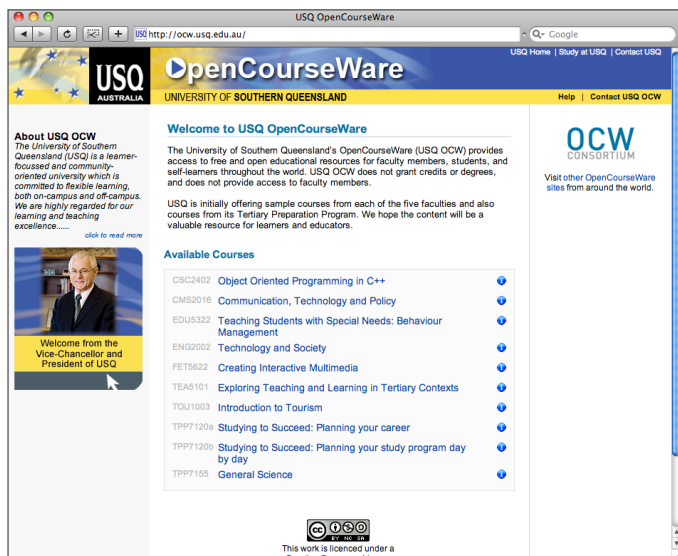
USQ OpenCourseWare

http://ocw.usq.edu.au/

Google

USQ Home | Study at USQ | Contact USQ

USQ AUSTRALIA

OpenCourseWare

UNIVERSITY OF SOUTHERN QUEENSLAND

Help | Contact USQ OCW

About USQ OCW
The University of Southern Queensland (USQ) is a learner-focussed and community-oriented university which is committed to flexible learning, both on-campus and off-campus. We are highly regarded for our learning and teaching excellence......

click to read more

Welcome from the Vice-Chancellor and President of USQ

Welcome to USQ OpenCourseWare

The University of Southern Queensland's OpenCourseWare (USQ OCW) provides access to free and open educational resources for faculty members, students, and self-learners throughout the world. USQ OCW does not grant credits or degrees, and does not provide access to faculty members.

USQ is initially offering sample courses from each of the five faculties and also courses from its Tertiary Preparation Program. We hope the content will be a valuable resource for learners and educators.

Available Courses

| | |
|---|---|
| CSC2402 | Object Oriented Programming in C++ |
| CMS2016 | Communication, Technology and Policy |
| EDU5322 | Teaching Students with Special Needs: Behaviour Management |
| ENG2002 | Technology and Society |
| FET5622 | Creating Interactive Multimedia |
| TEA5101 | Exploring Teaching and Learning in Tertiary Contexts |
| TOU1003 | Introduction to Tourism |
| TPP7120a | Studying to Succeed: Planning your career |
| TPP7120b | Studying to Succeed: Planning your study program day by day |
| TPP7155 | General Science |

This work is licenced under a

OCW CONSORTIUM

Visit other OpenCourseWare sites from around the world.